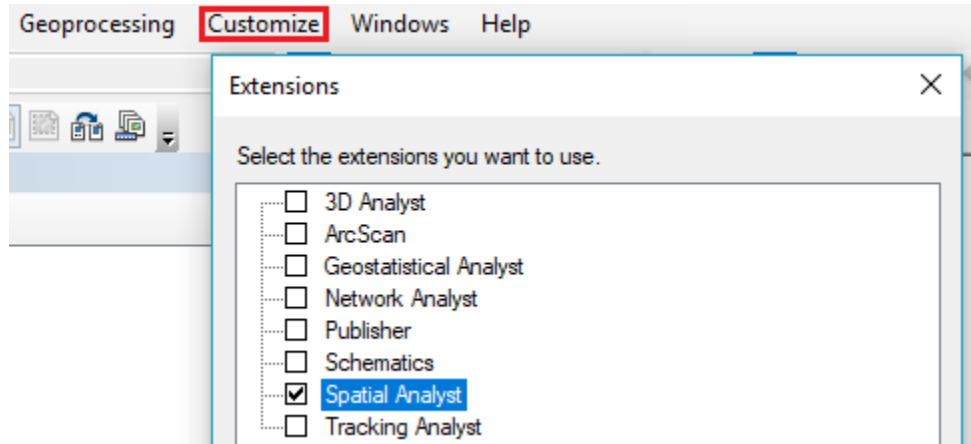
Geoprocessing Customize Windows Help

Extensions

Select the extensions you want to use.

☐ 3D Analyst
☐ ArcScan
☐ Geostatistical Analyst
☐ Network Analyst
☐ Publisher
☐ Schematics
☑ Spatial Analyst
☐ Tracking Analyst